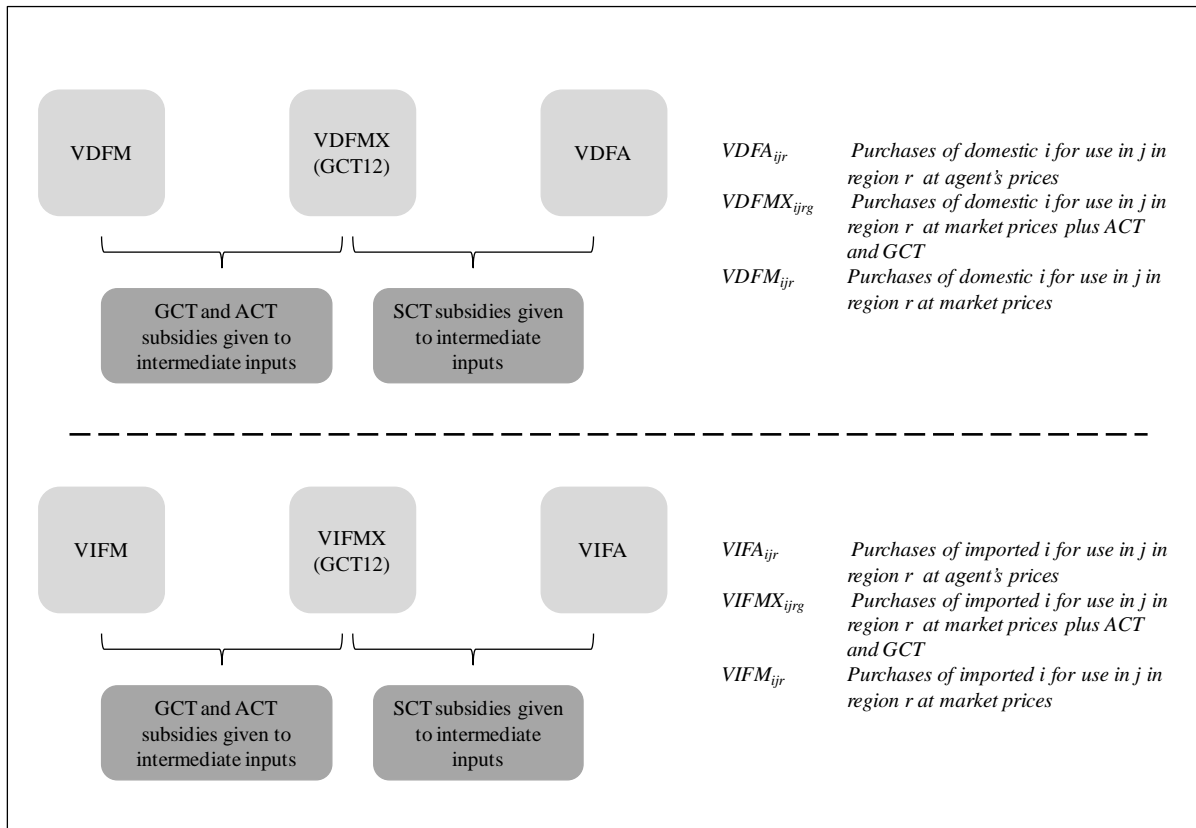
VDFM

VDFMX (GCT12)

VDFA

GCT and ACT subsidies given to intermediate inputs

SCT subsidies given to intermediate inputs

$VDFA_{ijr}$ Purchases of domestic i for use in j in region r at agent's prices

$VDFMX_{ijrg}$ Purchases of domestic i for use in j in region r at market prices plus ACT and GCT

$VDFM_{ijr}$ Purchases of domestic i for use in j in region r at market prices

VIFM

VIFMX (GCT12)

VIFA

GCT and ACT subsidies given to intermediate inputs

SCT subsidies given to intermediate inputs

$VIFA_{ijr}$ Purchases of imported i for use in j in region r at agent's prices

$VIFMX_{ijrg}$ Purchases of imported i for use in j in region r at market prices plus ACT and GCT

$VIFM_{ijr}$ Purchases of imported i for use in j in region r at market prices